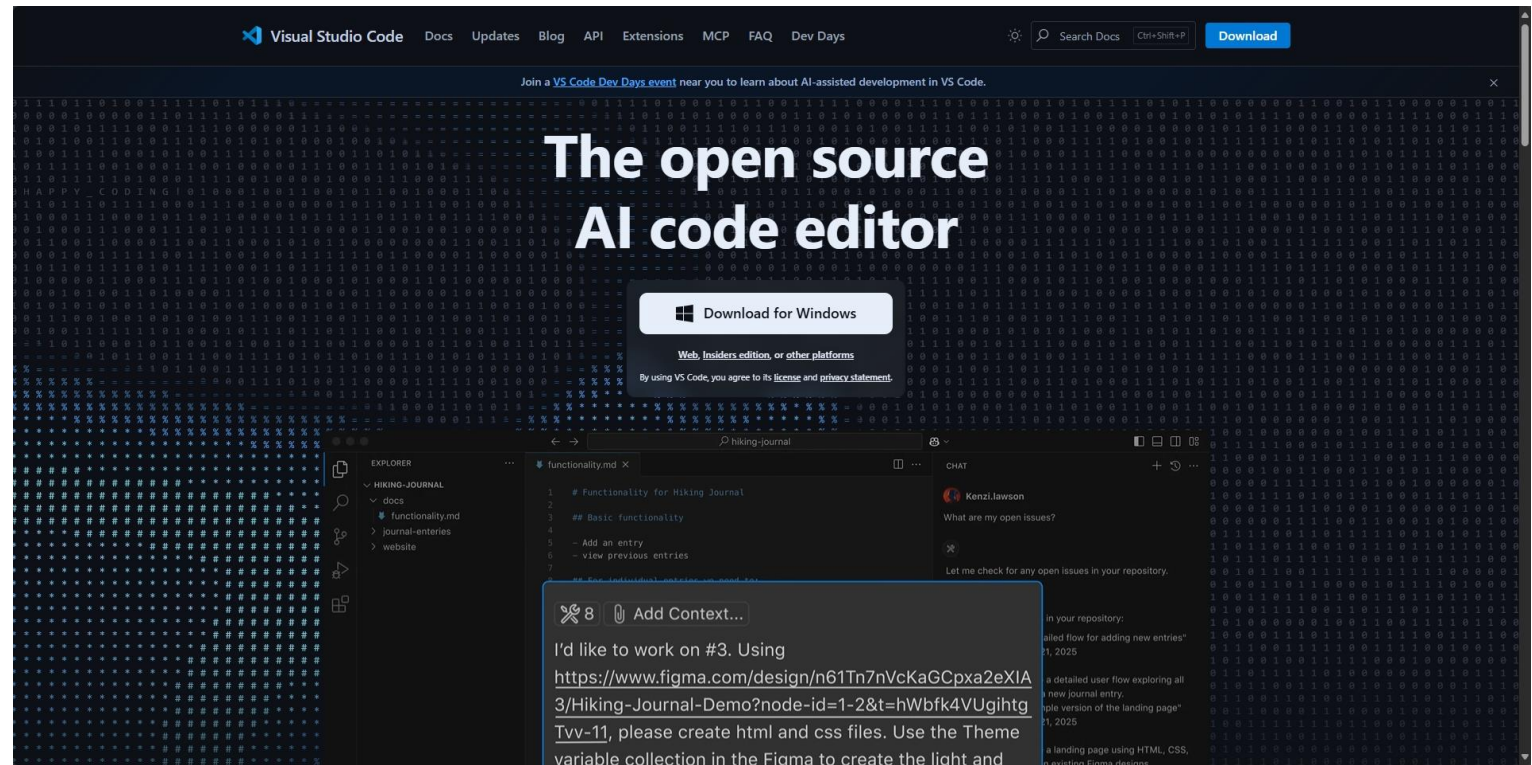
Visual Studio Code Docs Updates Blog API Extensions MCP FAQ Dev Days

Search Docs Ctrl+Shift+P

Download

Join a VS Code Dev Days event near you to learn about AI-assisted development in VS Code.

HAPPY CODING!

The open source AI code editor

Download for Windows

Web, Insiders edition, or other platforms

By using VS Code, you agree to its license and privacy statement.

hiking-journal

EXPLORER

HIKING-JOURNAL
docs
functionality.md
journal-enteries
website

functionality.md

1 # Functionality for Hiking Journal
2
3 ## Basic functionality
4
5 - Add an entry
6 - view previous entries
7

CHAT

Kenzi.lawson

What are my open issues?

Let me check for any open issues in your repository.

in your repository:

ailed flow for adding new entries"

1, 2025

a detailed user flow exploring all

a new journal entry.

ple version of the landing page"

1, 2025

a landing page using HTML, CSS,

8 Add Context...

I'd like to work on #3. Using https://www.figma.com/design/n61Tn7nVcKaGCpxa2eXIA3/Hiking-Journal-Demo?node-id=1-2&t=hWbfk4VUgihtgTvv-11, please create html and css files. Use the Theme variable collection in the Figma to create the light and